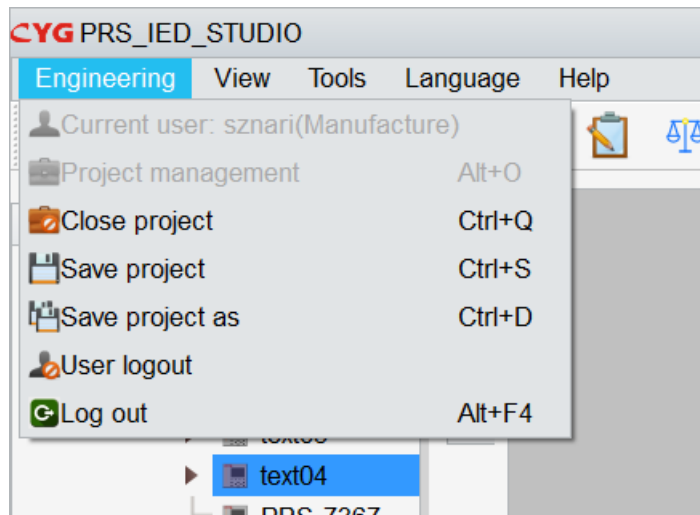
CYG PRS_IED_STUDIO

Engineering View Tools Language Help

Current user: sznari(Manufacture)
Project management Alt+O
Close project Ctrl+Q
Save project Ctrl+S
Save project as Ctrl+D
User logout
Log out Alt+F4

text03
text04
PRS-7367